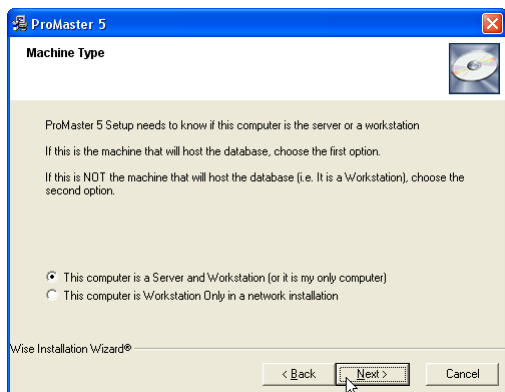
ProMaster 5

Machine Type

ProMaster 5 Setup needs to know if this computer is the server or a workstation

If this is the machine that will host the database, choose the first option.

If this is NOT the machine that will host the database (i.e. It is a Workstation), choose the second option.

This computer is a Server and Workstation (or it is my only computer)

This computer is Workstation Only in a network installation

Wise Installation Wizard®

< Back

Next >

Cancel